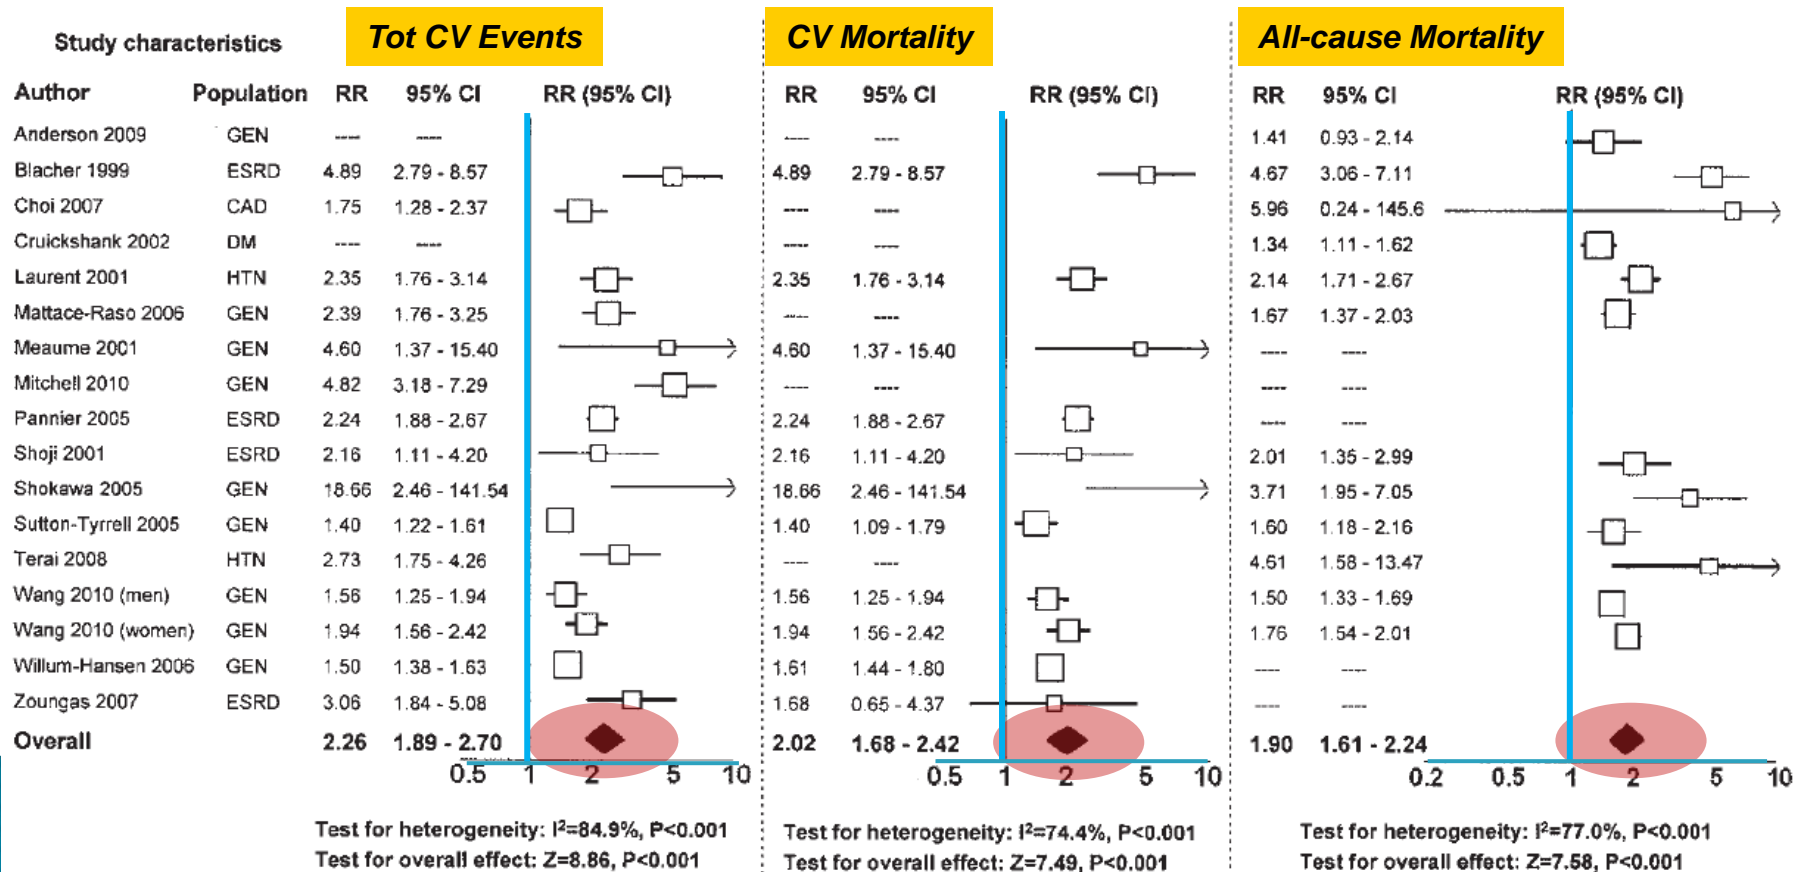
Study characteristics

Tot CV Events

CV Mortality

All-cause Mortality

| Author | Population | RR | 95% CI | RR | 95% CI | RR | 95% CI |
|---|---|---|---|---|---|---|---|
| Anderson 2009 | GEN | ---- | ---- | ---- | ---- | 1.41 | 0.93 - 2.14 |
| Blacher 1999 | ESRD | 4.89 | 2.79 - 8.57 | 4.89 | 2.79 - 8.57 | 4.67 | 3.06 - 7.11 |
| Choi 2007 | CAD | 1.75 | 1.28 - 2.37 | ---- | ---- | 5.96 | 0.24 - 145.6 |
| Cruickshank 2002 | DM | ---- | ---- | ---- | ---- | 1.34 | 1.11 - 1.62 |
| Laurent 2001 | HTN | 2.35 | 1.76 - 3.14 | 2.35 | 1.76 - 3.14 | 2.14 | 1.71 - 2.67 |
| Mattace-Raso 2006 | GEN | 2.39 | 1.76 - 3.25 | ---- | ---- | 1.67 | 1.37 - 2.03 |
| Meaume 2001 | GEN | 4.60 | 1.37 - 15.40 | 4.60 | 1.37 - 15.40 | ---- | ---- |
| Mitchell 2010 | GEN | 4.82 | 3.18 - 7.29 | ---- | ---- | ---- | ---- |
| Pannier 2005 | ESRD | 2.24 | 1.88 - 2.67 | 2.24 | 1.88 - 2.67 | ---- | ---- |
| Shoji 2001 | ESRD | 2.16 | 1.11 - 4.20 | 2.16 | 1.11 - 4.20 | 2.01 | 1.35 - 2.99 |
| Shokawa 2005 | GEN | 18.66 | 2.46 - 141.54 | 18.66 | 2.46 - 141.54 | 3.71 | 1.95 - 7.05 |
| Sutton-Tyrrell 2005 | GEN | 1.40 | 1.22 - 1.61 | 1.40 | 1.09 - 1.79 | 1.60 | 1.18 - 2.16 |
| Terai 2008 | HTN | 2.73 | 1.75 - 4.26 | ---- | ---- | 4.61 | 1.58 - 13.47 |
| Wang 2010 (men) | GEN | 1.56 | 1.25 - 1.94 | 1.56 | 1.25 - 1.94 | 1.50 | 1.33 - 1.69 |
| Wang 2010 (women) | GEN | 1.94 | 1.56 - 2.42 | 1.94 | 1.56 - 2.42 | 1.76 | 1.54 - 2.01 |
| Willum-Hansen 2006 | GEN | 1.50 | 1.38 - 1.63 | 1.61 | 1.44 - 1.80 | ---- | ---- |
| Zoungas 2007 | ESRD | 3.06 | 1.84 - 5.08 | 1.68 | 0.65 - 4.37 | ---- | ---- |
| Overall | | 2.26 | 1.89 - 2.70 | 2.02 | 1.68 - 2.42 | 1.90 | 1.61 - 2.24 |

RR (95% CI)
0.5 1 2 5 10
Test for heterogeneity: $I^2$=84.9%, P<0.001
Test for overall effect: Z=8.86, P<0.001

RR (95% CI)
0.5 1 2 5 10
Test for heterogeneity: $I^2$=74.4%, P<0.001
Test for overall effect: Z=7.49, P<0.001

RR (95% CI)
0.2 0.5 1 2 5 10
Test for heterogeneity: $I^2$=77.0%, P<0.001
Test for overall effect: Z=7.58, P<0.001